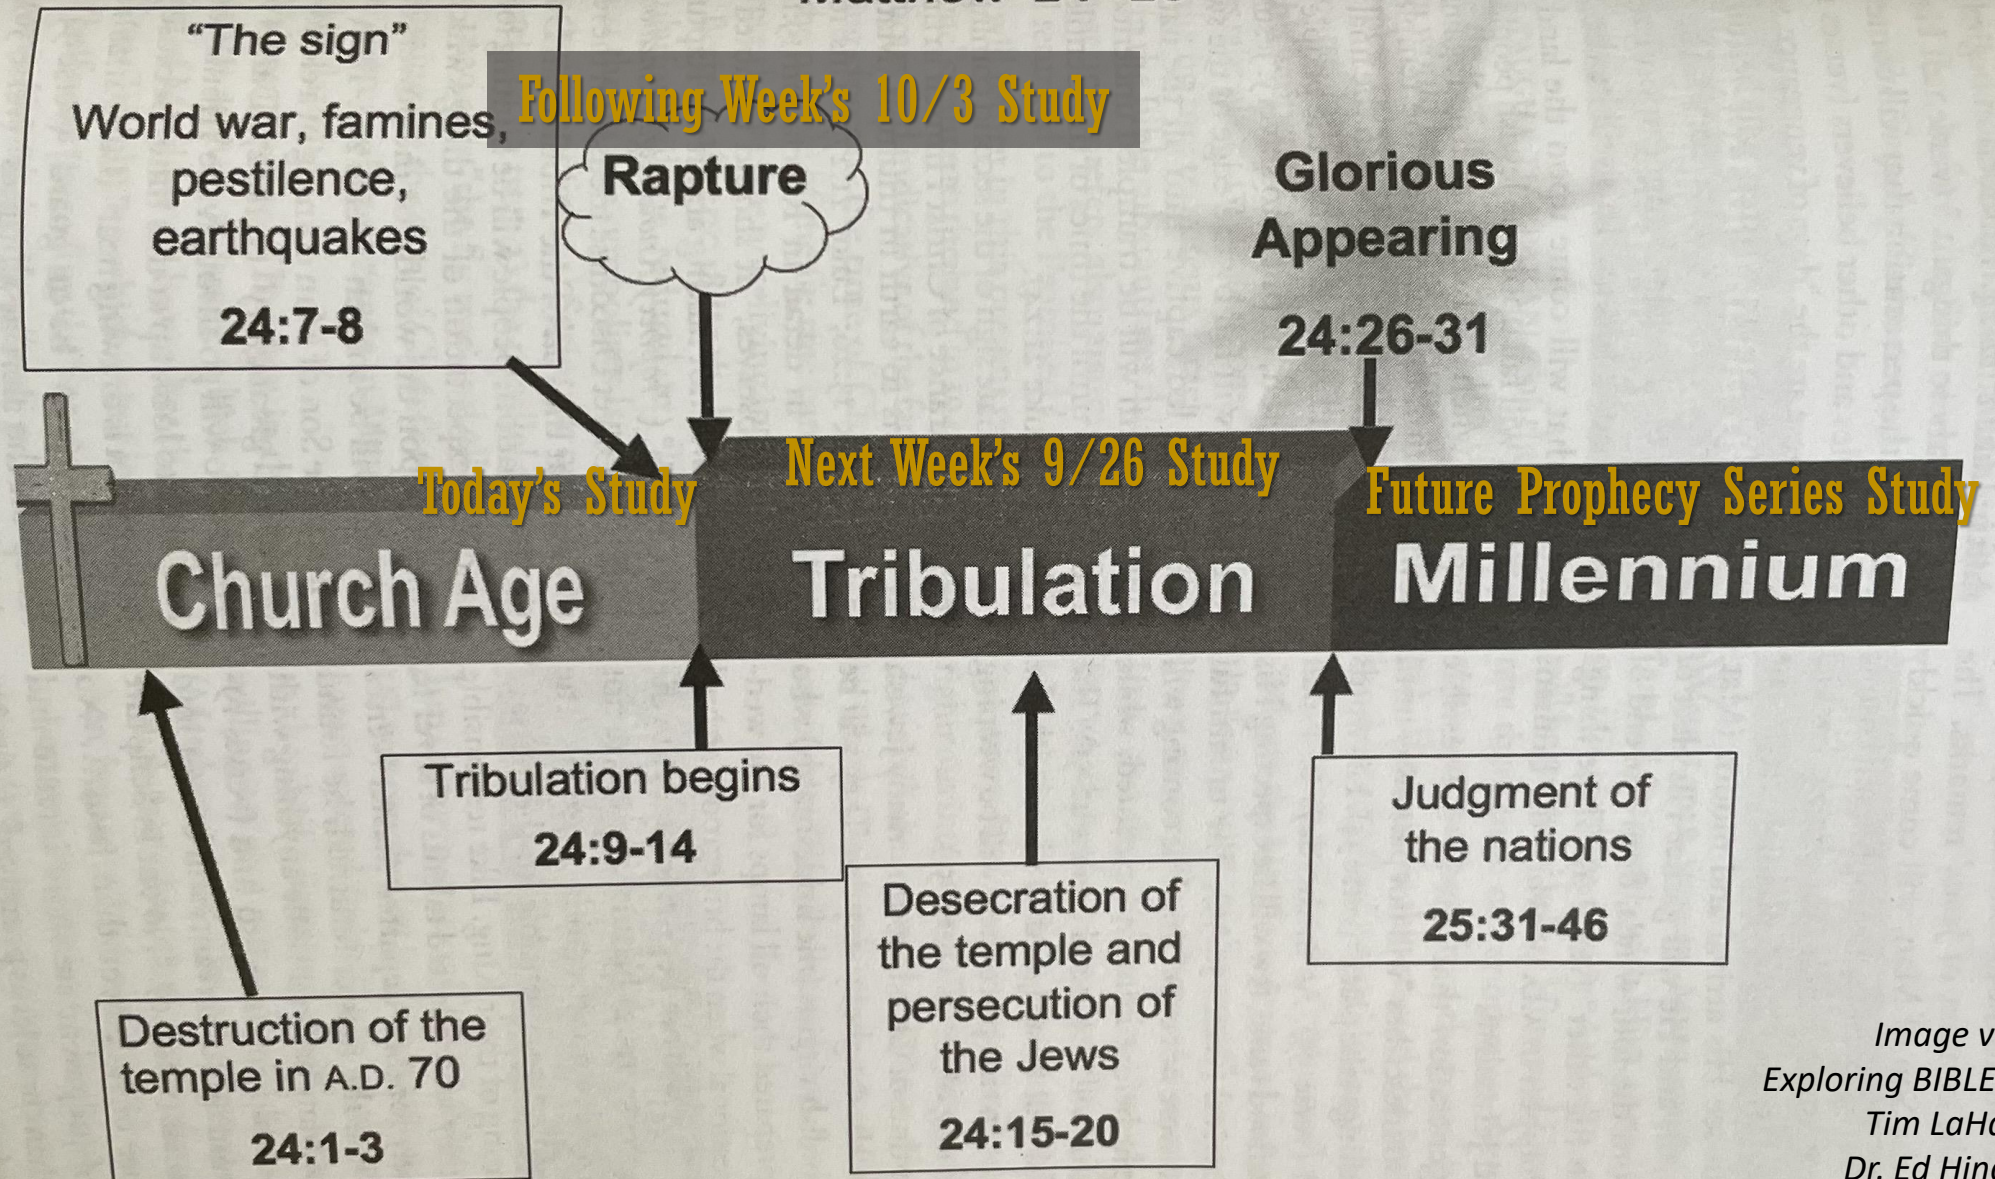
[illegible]

"The sign"

World war, famines, pestilence, earthquakes

24:7-8

Following Week's 10/3 Study

Rapture

Glorious Appearing

24:26-31

Today's Study

Next Week's 9/26 Study

Future Prophecy Series Study

Church Age

Tribulation

Millennium

Tribulation begins

24:9-14

Judgment of the nations

25:31-46

Desecration of the temple and persecution of the Jews

24:15-20

Destruction of the temple in A.D. 70

24:1-3

Image v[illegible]
Exploring BIBLE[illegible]
Tim LaHa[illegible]
Dr. Ed Hin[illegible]